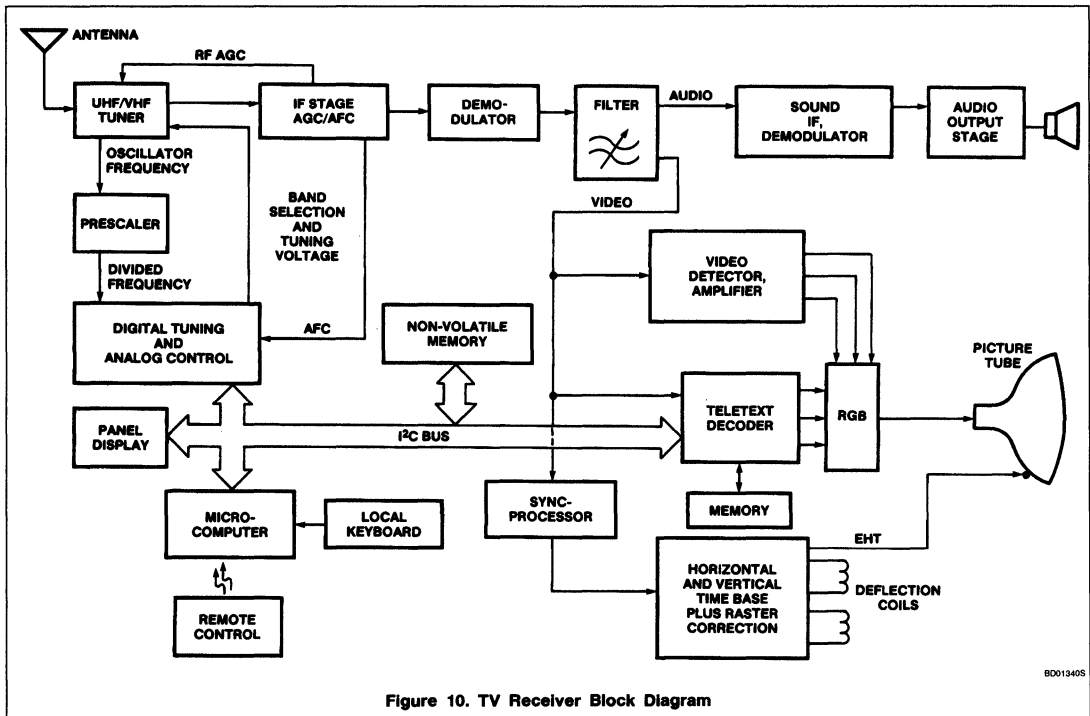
ANTENNA

RF AGC

UHF/VHF TUNER

IF STAGE AGC/AFC

DEMODULATOR

FILTER

AUDIO

SOUND IF, DEMODULATOR

AUDIO OUTPUT STAGE

OSCILLATOR FREQUENCY

PRESCALER

DIVIDED FREQUENCY

BAND SELECTION AND TUNING VOLTAGE

VIDEO

VIDEO DETECTOR, AMPLIFIER

DIGITAL TUNING AND ANALOG CONTROL

AFC

NON-VOLATILE MEMORY

PICTURE TUBE

PANEL DISPLAY

$I^2C$ BUS

TELETEXT DECODER

RGB

MICRO-COMPUTER

LOCAL KEYBOARD

SYNC-PROCESSOR

MEMORY

EHT

HORIZONTAL AND VERTICAL TIME BASE PLUS RASTER CORRECTION

DEFLECTION COILS

REMOTE CONTROL

BD01340S

Figure 10. TV Receiver Block Diagram